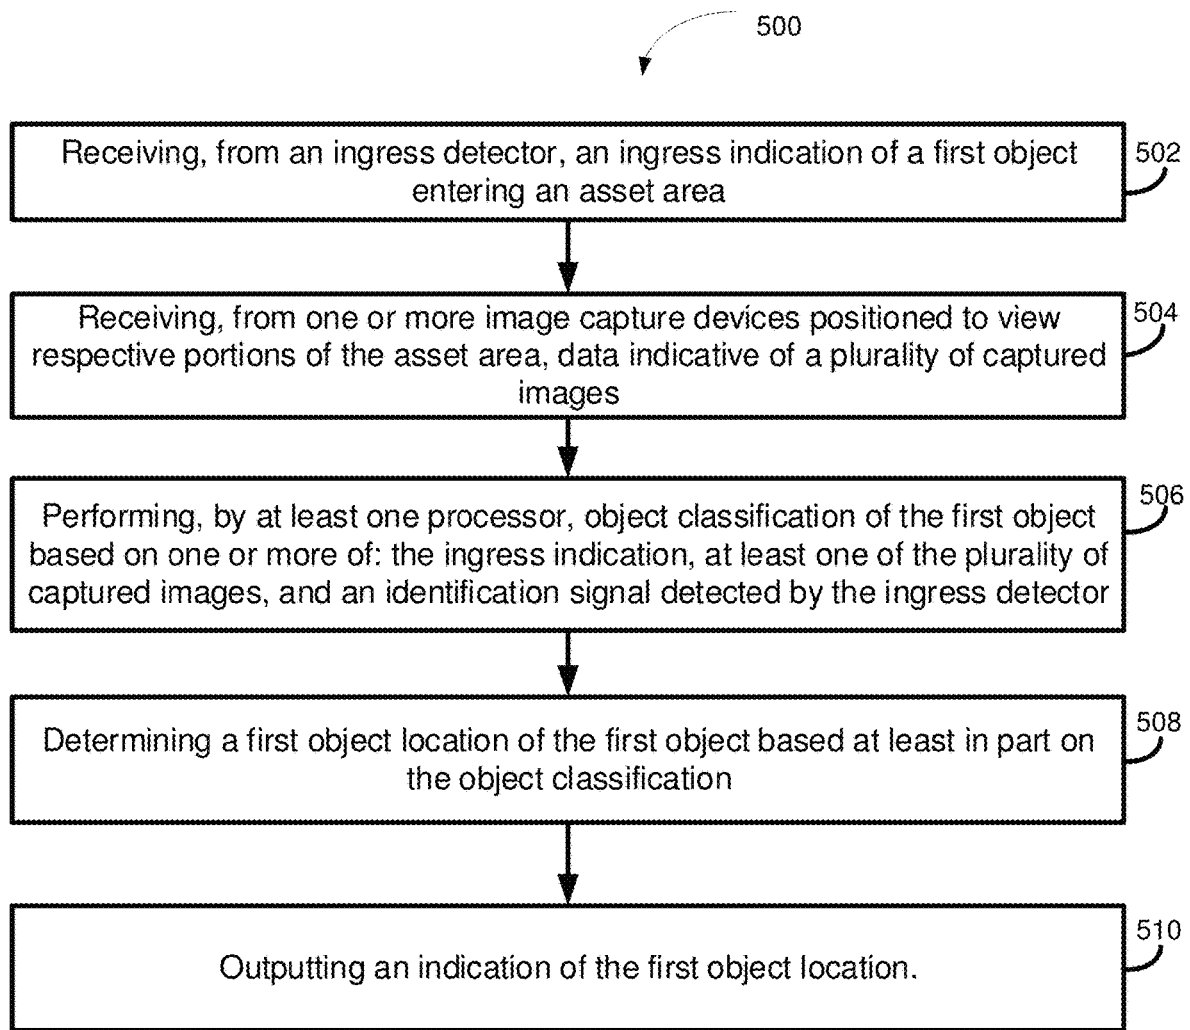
500

Receiving, from an ingress detector, an ingress indication of a first object entering an asset area

502

Receiving, from one or more image capture devices positioned to view respective portions of the asset area, data indicative of a plurality of captured images

504

Performing, by at least one processor, object classification of the first object based on one or more of: the ingress indication, at least one of the plurality of captured images, and an identification signal detected by the ingress detector

506

Determining a first object location of the first object based at least in part on the object classification

508

Outputting an indication of the first object location.

510